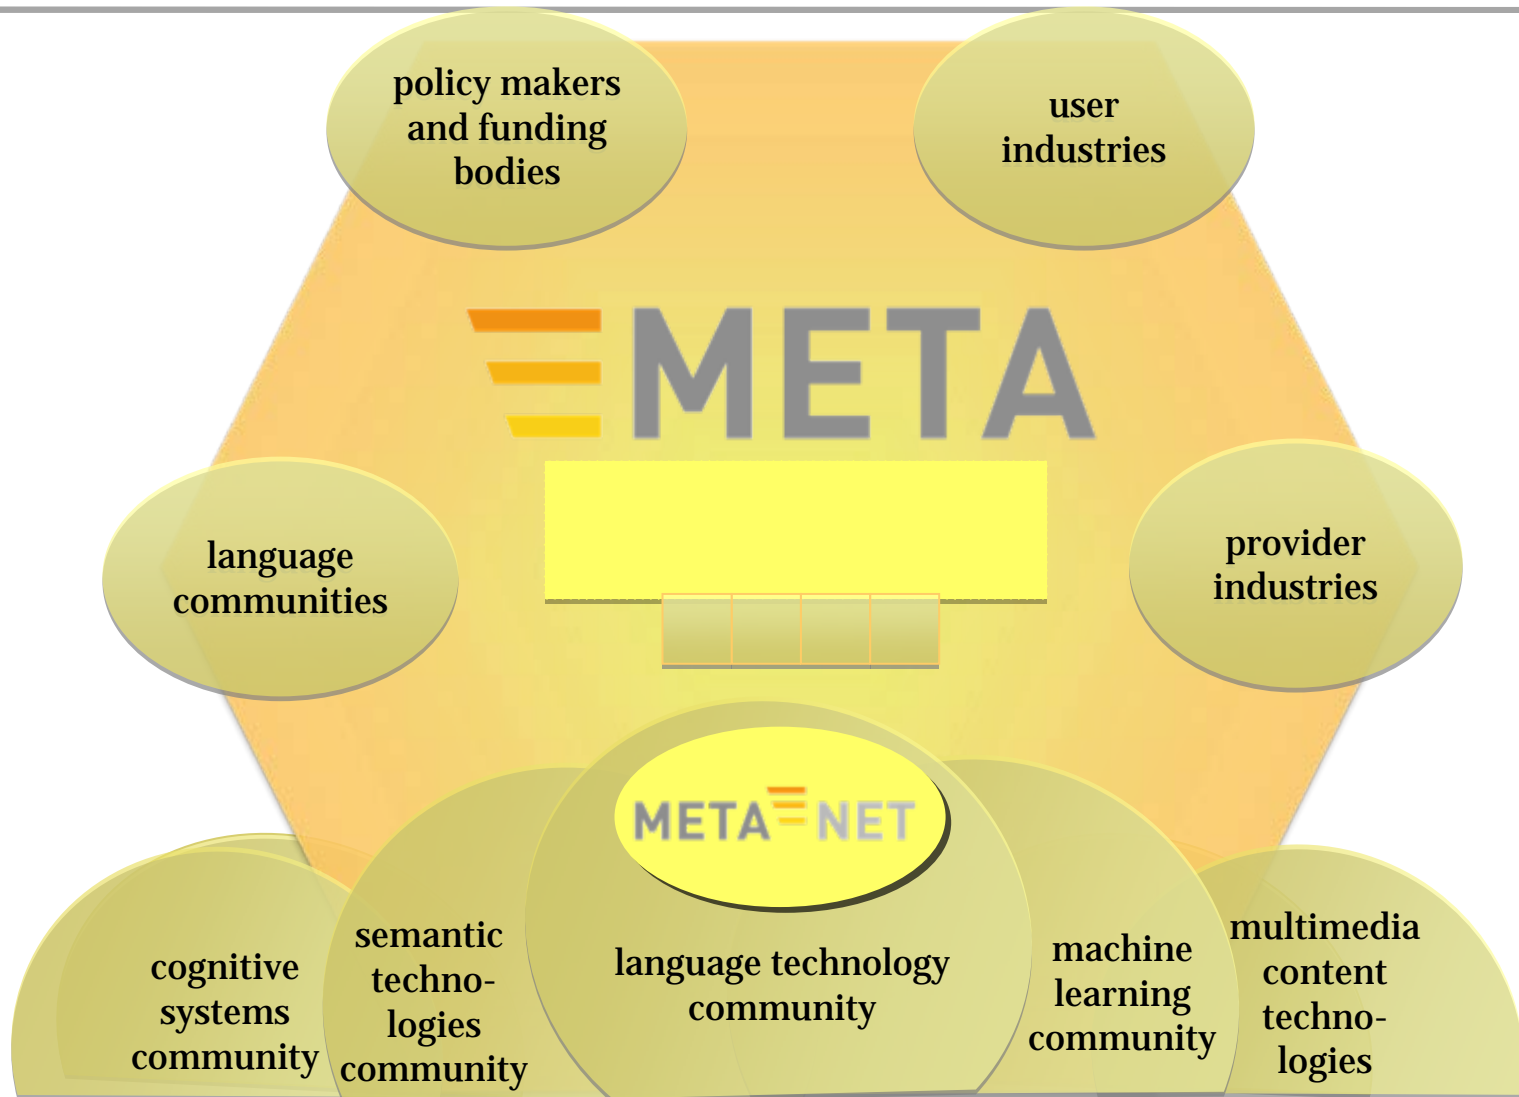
policy makers and funding bodies

user industries

META

language communities

provider industries

META NET

cognitive systems community

semantic technologies community

language technology community

machine learning community

multimedia content technologies